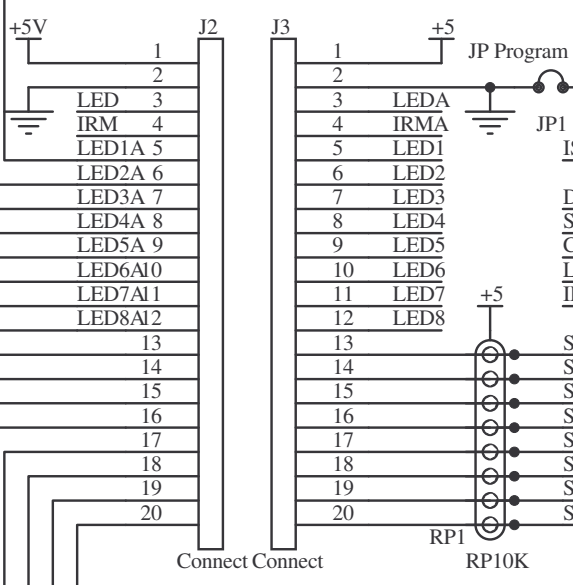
+5V
J2
J3
+5
1
2
LED 3
IRM 4
LED1A 5
LED2A 6
LED3A 7
LED4A 8
LED5A 9
LED6A10
LED7A11
LED8A12
13
14
15
16
17
18
19
20
1
2
3 LEDA
4 IRMA
5 LED1
6 LED2
7 LED3
8 LED4
9 LED5
10 LED6
11 LED7
12 LED8
13
14
15
16
17
18
19
20
JP Program
JP1
+5
RP1
RP10K
Connect Connect